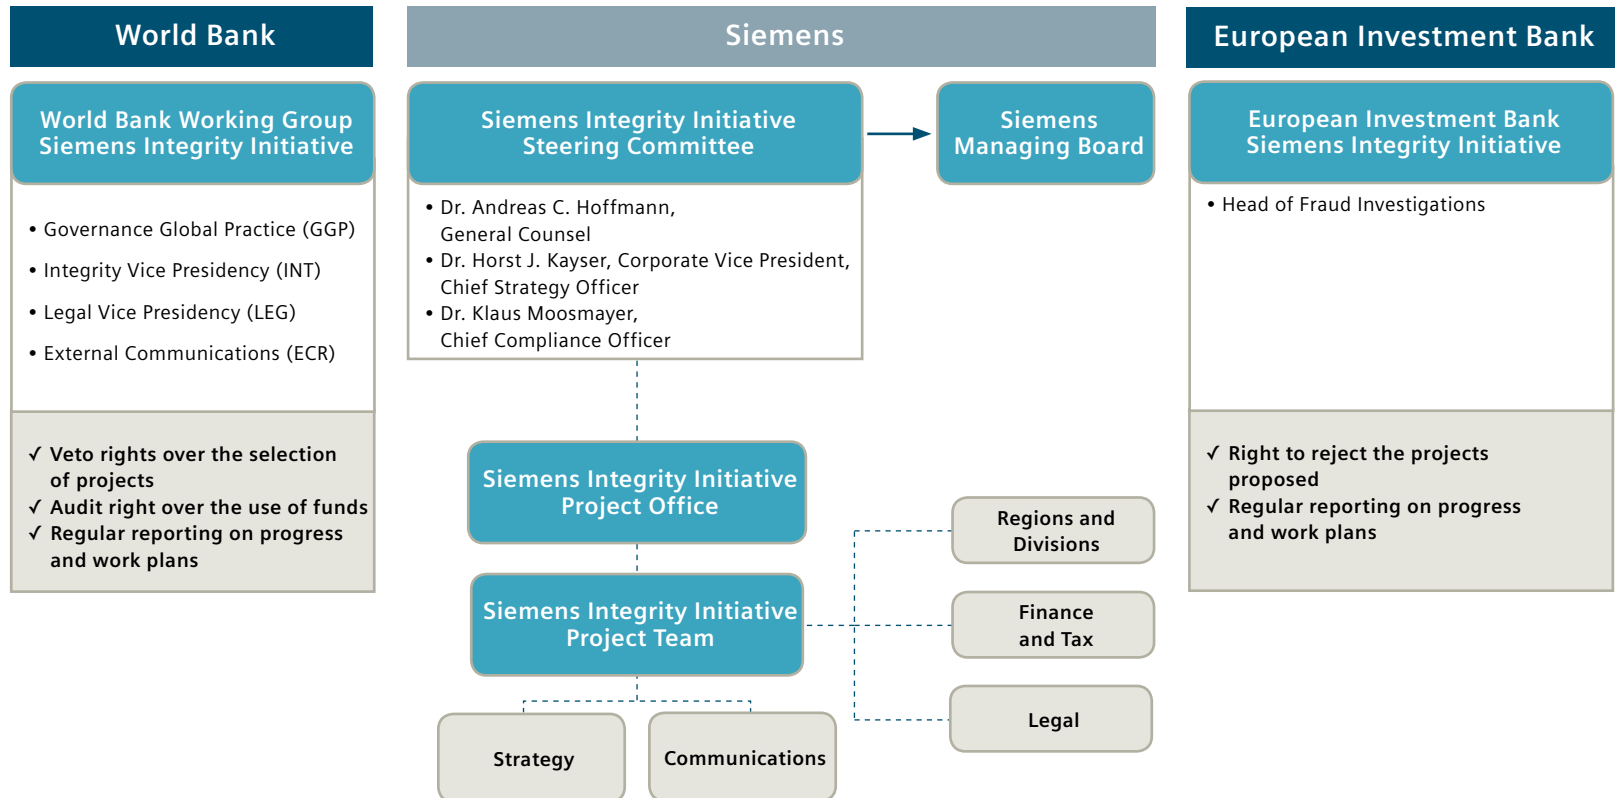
World Bank

World Bank Working Group Siemens Integrity Initiative

• Governance Global Practice (GGP)
• Integrity Vice Presidency (INT)
• Legal Vice Presidency (LEG)
• External Communications (ECR)

✓ Veto rights over the selection of projects
✓ Audit right over the use of funds
✓ Regular reporting on progress and work plans

Siemens

Siemens Integrity Initiative Steering Committee

• Dr. Andreas C. Hoffmann, General Counsel
• Dr. Horst J. Kayser, Corporate Vice President, Chief Strategy Officer
• Dr. Klaus Moosmayer, Chief Compliance Officer

Siemens Managing Board

Siemens Integrity Initiative Project Office

Siemens Integrity Initiative Project Team

Regions and Divisions

Finance and Tax

Legal

Strategy

Communications

European Investment Bank

European Investment Bank Siemens Integrity Initiative

• Head of Fraud Investigations

✓ Right to reject the projects proposed
✓ Regular reporting on progress and work plans